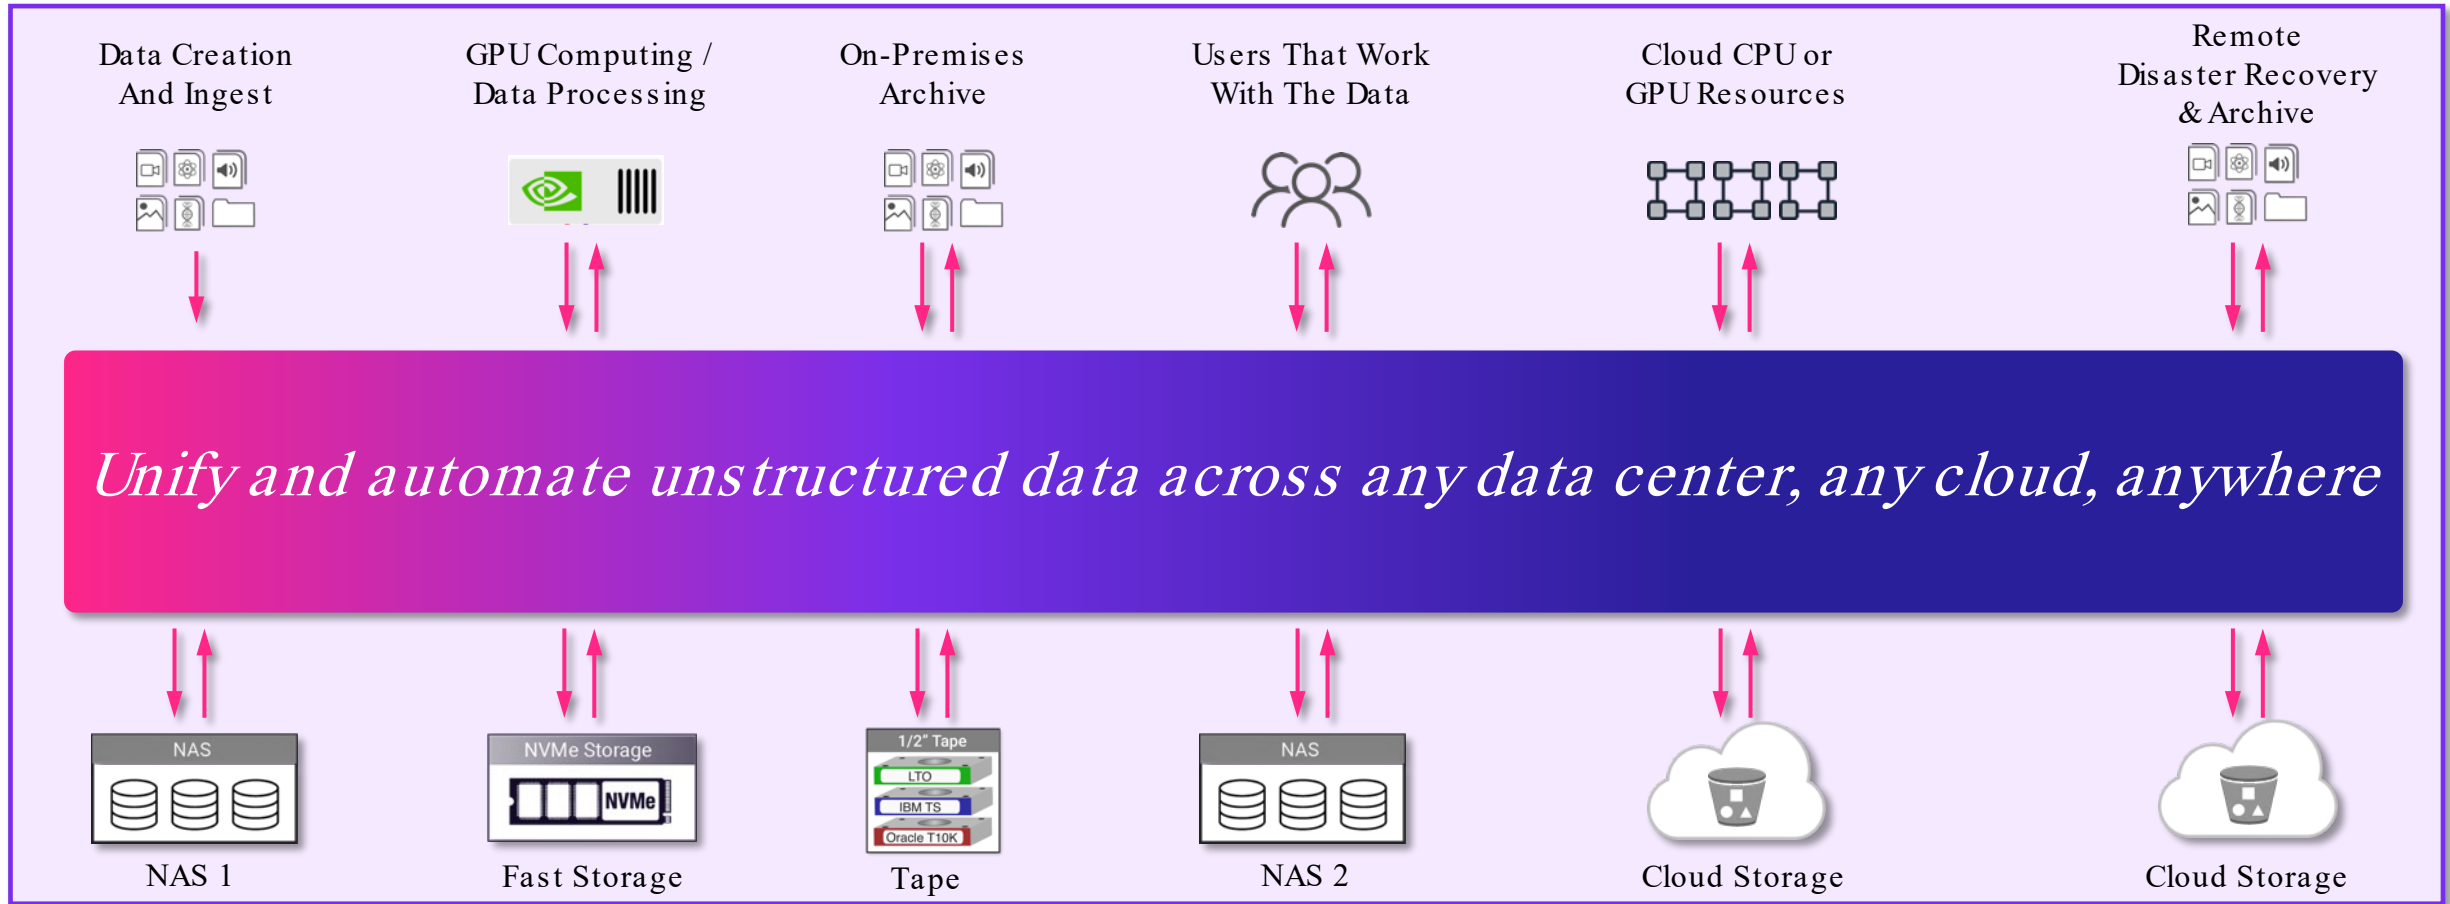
Data Creation And Ingest

GPU Computing / Data Processing

On-Premises Archive

Users That Work With The Data

Cloud CPU or GPU Resources

Remote Disaster Recovery & Archive

Unify and automate unstructured data across any data center, any cloud, anywhere

NAS

NAS 1

NVMe Storage

NVMe

Fast Storage

1/2" Tape

LTO

IBM TS

Oracle T10K

Tape

NAS

NAS 2

Cloud Storage

Cloud Storage